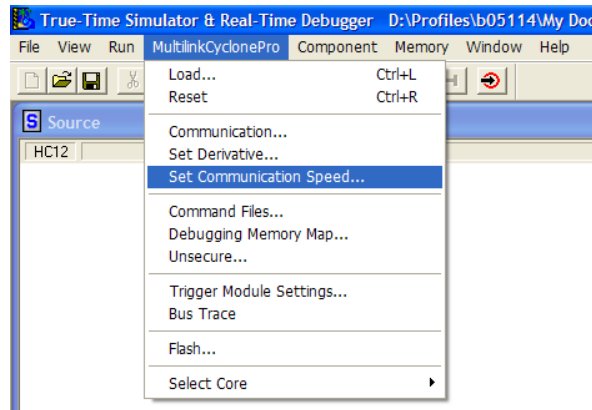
True-Time Simulator & Real-Time Debugger D:\Profiles\b05114\My Doc

File View Run MultilinkCyclonePro Component Memory Window Help

Source

HC12

Load... Ctrl+L
Reset Ctrl+R

Communication...
Set Derivative...
Set Communication Speed...

Command Files...
Debugging Memory Map...
Unsecure...

Trigger Module Settings...
Bus Trace

Flash...

Select Core